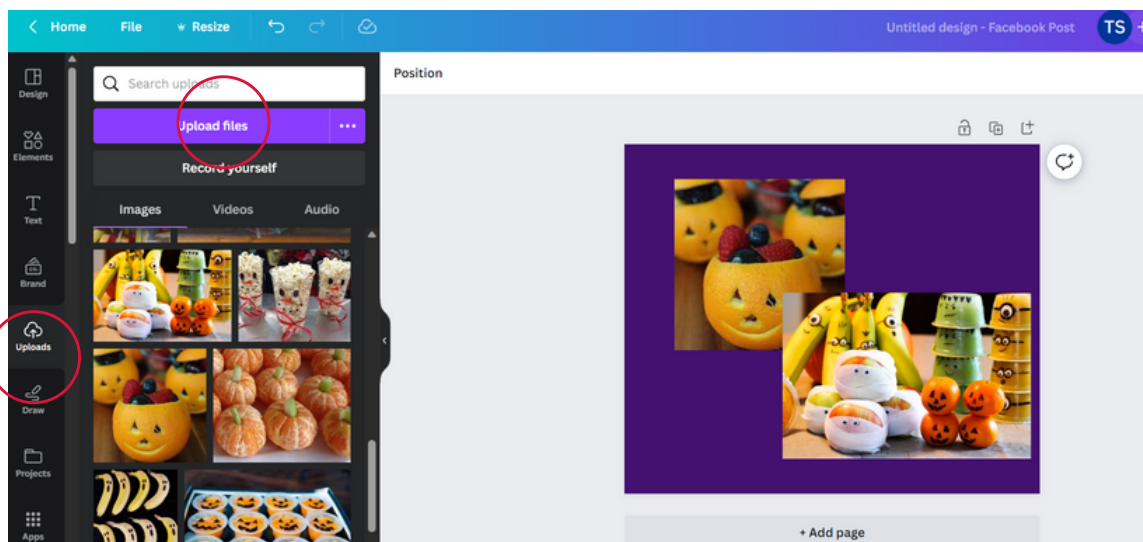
Home File Resize

Untitled design - Facebook Post TS

Design

Elements

Text

Brand

Uploads

Draw

Projects

Apps

Search uploads

Upload files

Record yourself

Images Videos Audio

Position

+ Add page